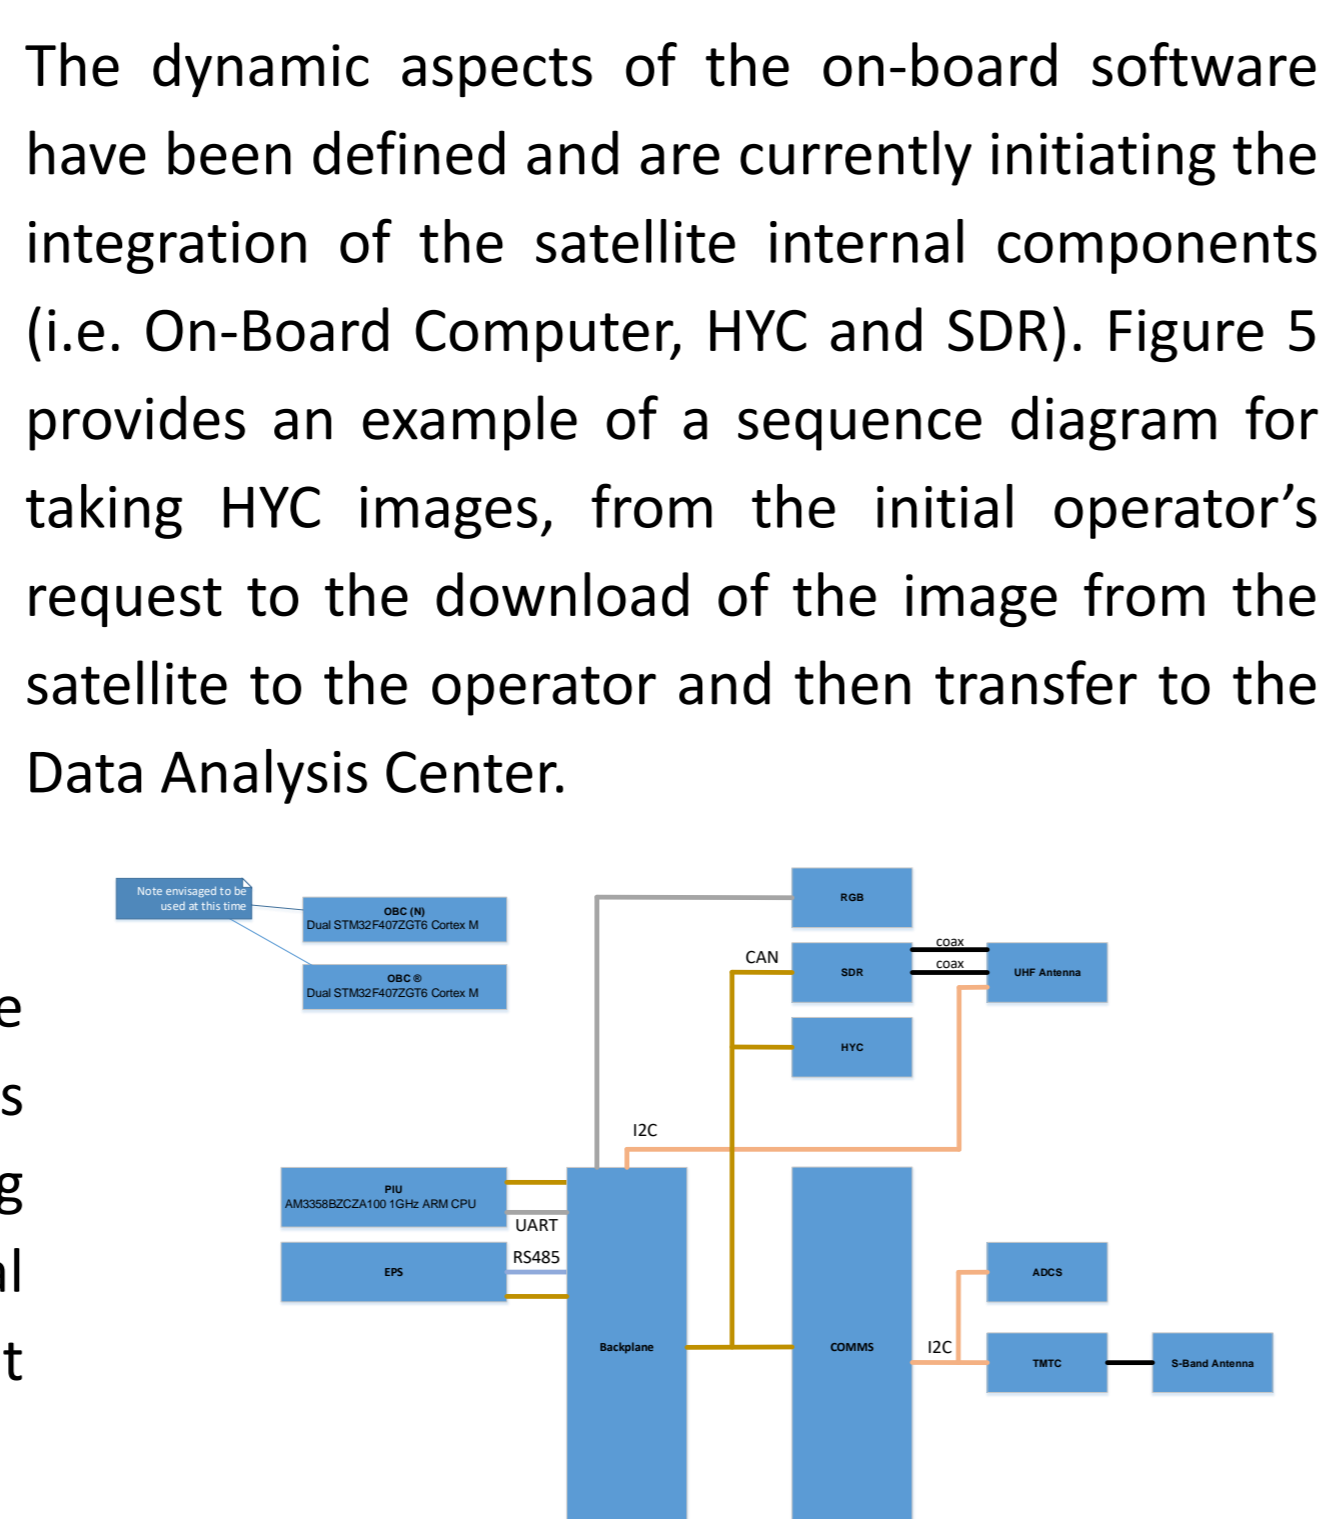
The dynamic aspects of the on-board software have been defined and are currently initiating the integration of the satellite internal components (i.e. On-Board Computer, HYC and SDR). Figure 5 provides an example of a sequence diagram for taking HYC images, from the initial operator's request to the download of the image from the satellite to the operator and then transfer to the Data Analysis Center.

Note envisaged to be used at this time

OBC (N)
Dual STM32F407ZGT6 Cortex M

OBC ®
Dual STM32F407ZGT6 Cortex M

e
s
g
l
t

RGB
CAN
SDR
coax
coax
UHF Antenna
HYC
I2C
PIU
AM3358BZCZA100 1GHz ARM CPU
UART
RS485
EPS
Backplane
COMMS
I2C
ADCS
TMTC
S-Band Antenna